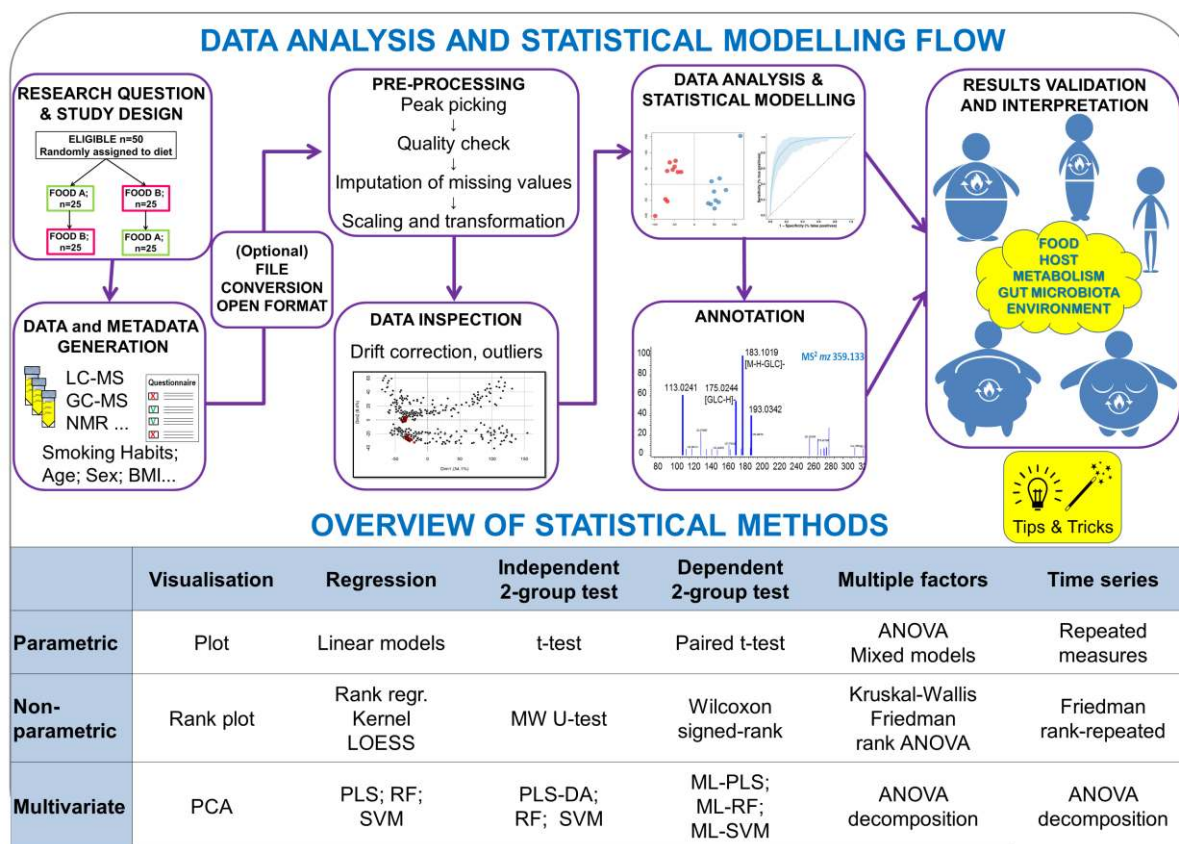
DATA ANALYSIS AND STATISTICAL MODELLING FLOW

RESEARCH QUESTION & STUDY DESIGN

ELIGIBLE n=50
Randomly assigned to diet

FOOD A; n=25
FOOD B; n=25
FOOD B; n=25
FOOD A; n=25

DATA and METADATA GENERATION

LC-MS
GC-MS
NMR ...

Questionnaire

Smoking Habits; Age; Sex; BMI...

(Optional) FILE CONVERSION OPEN FORMAT

PRE-PROCESSING
Peak picking
↓
Quality check
↓
Imputation of missing values
↓
Scaling and transformation

DATA INSPECTION
Drift correction, outliers

DATA ANALYSIS & STATISTICAL MODELLING

ANNOTATION

183.1019 [M-H-GLC]-
$MS^2$ mz 359.133
113.0241
175.0244 [GLC-H]-
193.0342

100
80
60
40
20
0
80 100 120 140 160 180 200 220 240 260 280 300 3

RESULTS VALIDATION AND INTERPRETATION

FOOD
HOST
METABOLISM
GUT MICROBIOTA
ENVIRONMENT

Tips & Tricks

OVERVIEW OF STATISTICAL METHODS

| | Visualisation | Regression | Independent 2-group test | Dependent 2-group test | Multiple factors | Time series |
|---|---|---|---|---|---|---|
| Parametric | Plot | Linear models | t-test | Paired t-test | ANOVA Mixed models | Repeated measures |
| Non-parametric | Rank plot | Rank regr. Kernel LOESS | MW U-test | Wilcoxon signed-rank | Kruskal-Wallis Friedman rank ANOVA | Friedman rank-repeated |
| Multivariate | PCA | PLS; RF; SVM | PLS-DA; RF; SVM | ML-PLS; ML-RF; ML-SVM | ANOVA decomposition | ANOVA decomposition |